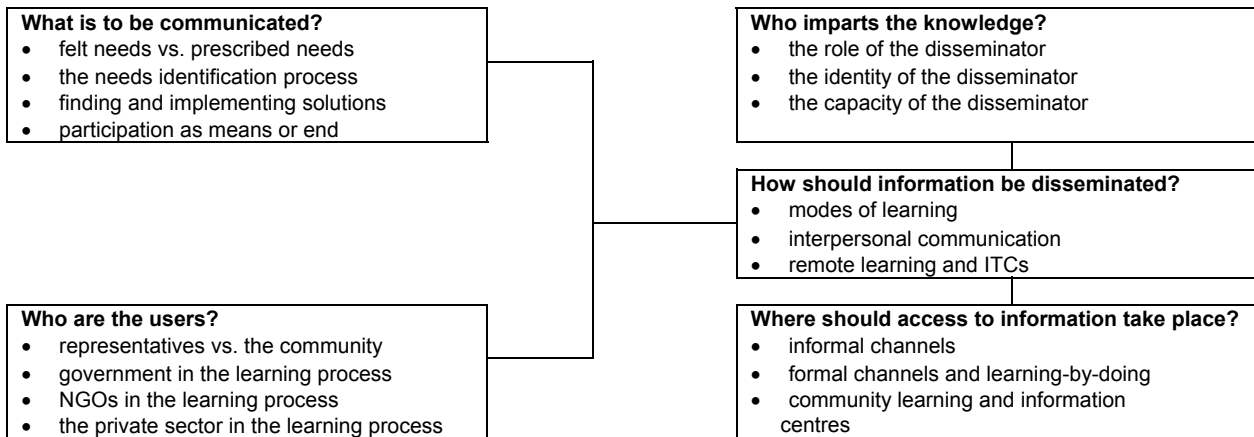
**What is to be communicated?**
- felt needs vs. prescribed needs
- the needs identification process
- finding and implementing solutions
- participation as means or end

**Who imparts the knowledge?**
- the role of the disseminator
- the identity of the disseminator
- the capacity of the disseminator

**How should information be disseminated?**
- modes of learning
- interpersonal communication
- remote learning and ITCs

**Who are the users?**
- representatives vs. the community
- government in the learning process
- NGOs in the learning process
- the private sector in the learning process

**Where should access to information take place?**
- informal channels
- formal channels and learning-by-doing
- community learning and information centres